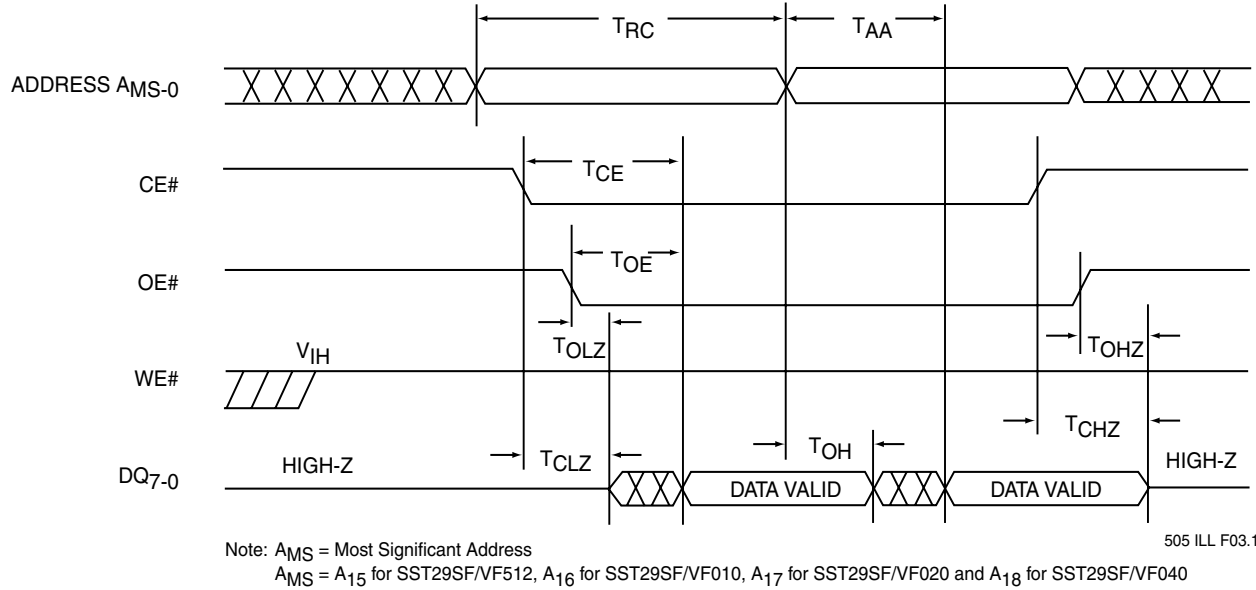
$T_{RC}$

$T_{AA}$

ADDRESS $A_{MS-0}$

CE#

$T_{CE}$

OE#

$T_{OE}$

$T_{OLZ}$

$V_{IH}$

$T_{OHZ}$

WE#

$T_{CHZ}$

$T_{OH}$

DQ$_{7-0}$

HIGH-Z

$T_{CLZ}$

DATA VALID

DATA VALID

HIGH-Z

505 ILL F03.1

Note: $A_{MS}$ = Most Significant Address
$A_{MS}$ = $A_{15}$ for SST29SF/VF512, $A_{16}$ for SST29SF/VF010, $A_{17}$ for SST29SF/VF020 and $A_{18}$ for SST29SF/VF040